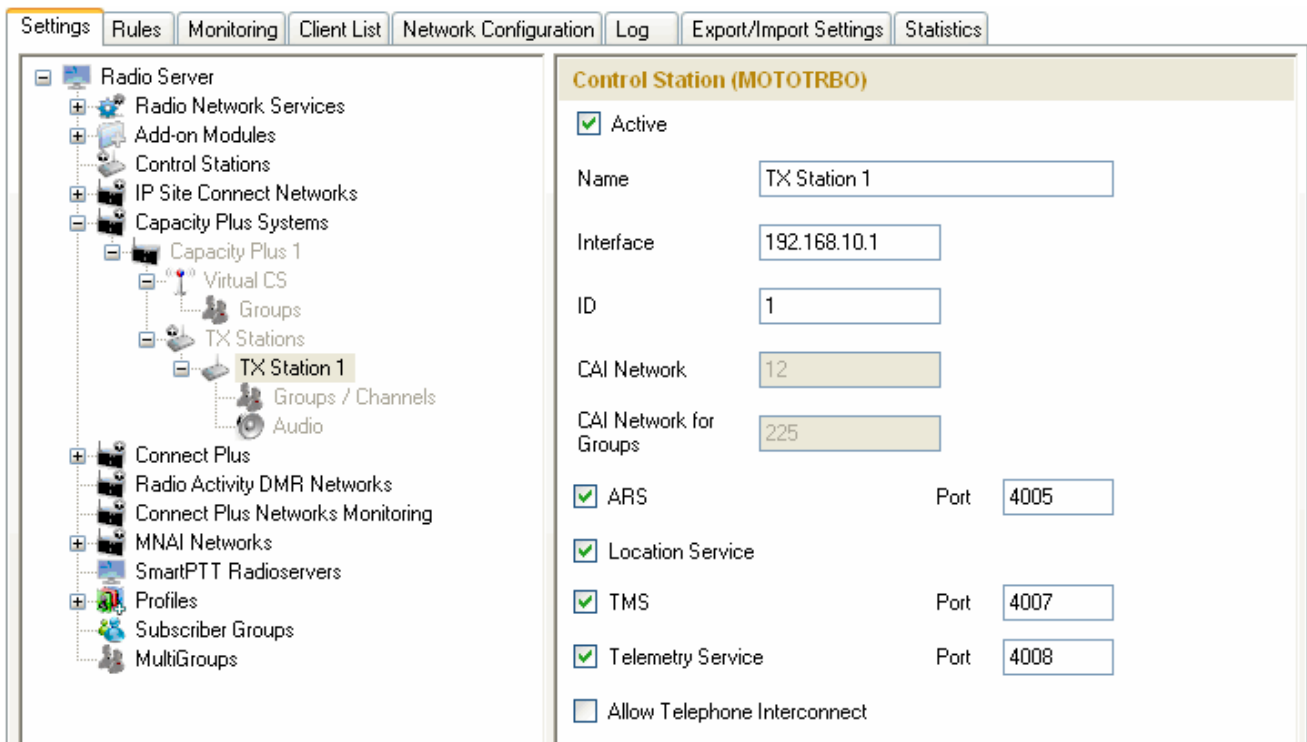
Settings | Rules | Monitoring | Client List | Network Configuration | Log | Export/Import Settings | Statistics

Radio Server
Radio Network Services
Add-on Modules
Control Stations
IP Site Connect Networks
Capacity Plus Systems
Capacity Plus 1
Virtual CS
Groups
TX Stations
TX Station 1
Groups / Channels
Audio
Connect Plus
Radio Activity DMR Networks
Connect Plus Networks Monitoring
MNAI Networks
SmartPTT Radioservers
Profiles
Subscriber Groups
MultiGroups

Control Station (MOTOTRBO)
Active
Name TX Station 1
Interface 192.168.10.1
ID 1
CAI Network 12
CAI Network for Groups 225
ARS Port 4005
Location Service
TMS Port 4007
Telemetry Service Port 4008
Allow Telephone Interconnect